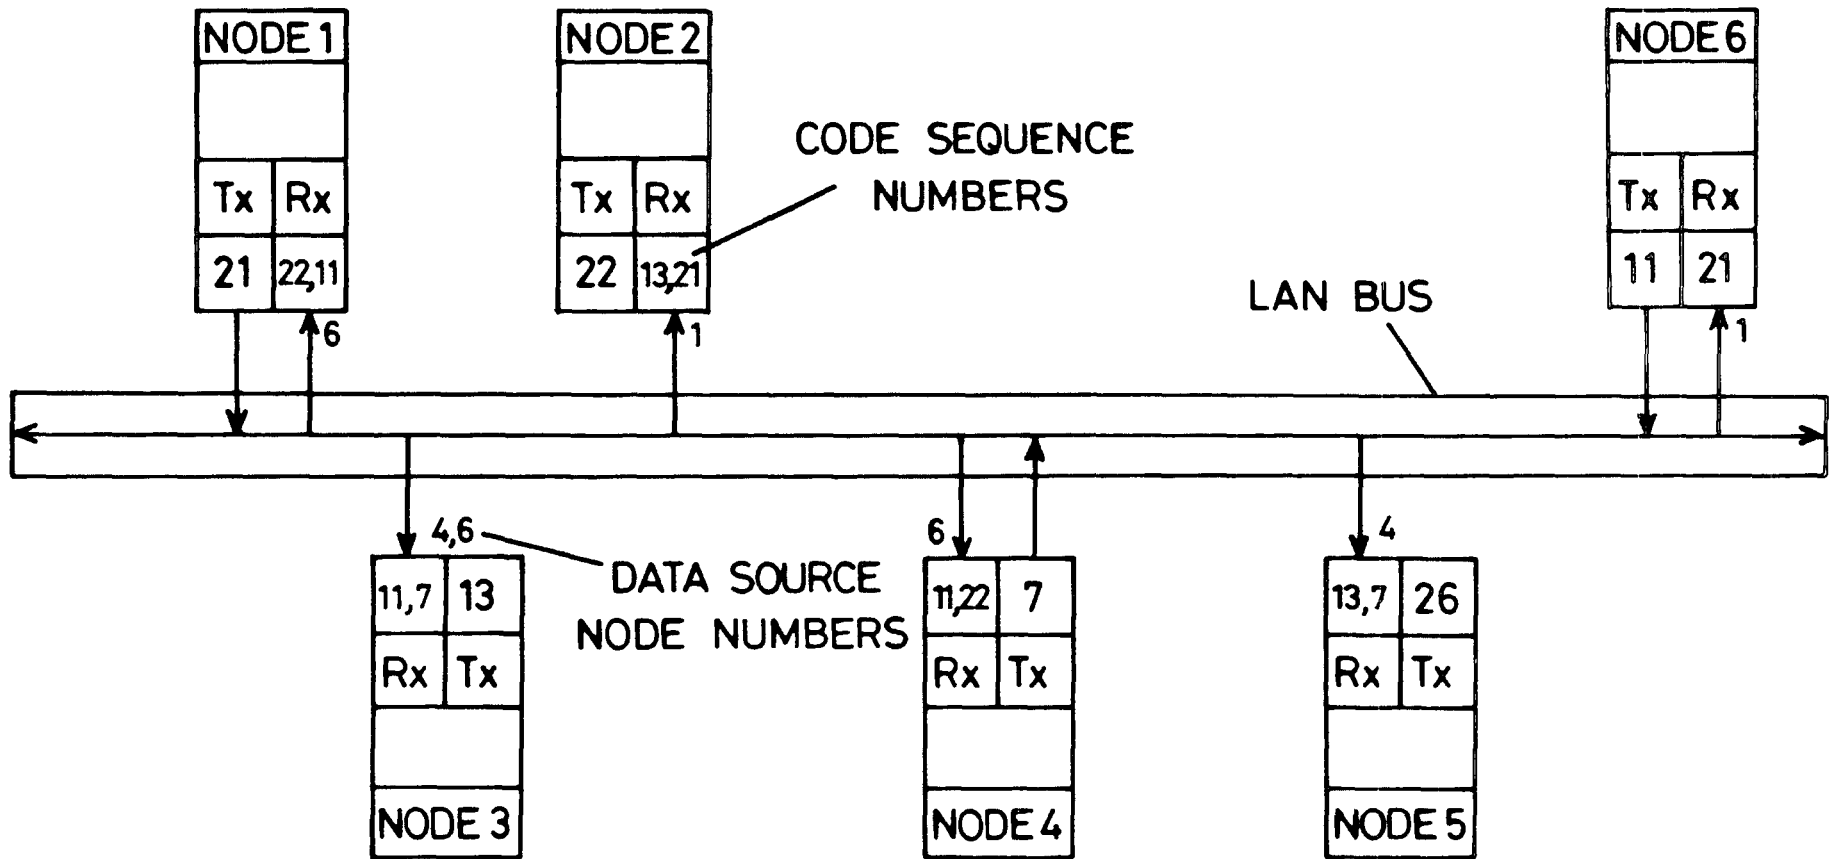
NODE 1

Tx Rx

21 22,11

6

NODE 2

Tx Rx

22 13,21

1

CODE SEQUENCE NUMBERS

NODE 6

Tx Rx

11 21

1

LAN BUS

4,6

DATA SOURCE NODE NUMBERS

11,7 13

Rx Tx

NODE 3

6

11,22 7

Rx Tx

NODE 4

4

13,7 26

Rx Tx

NODE 5